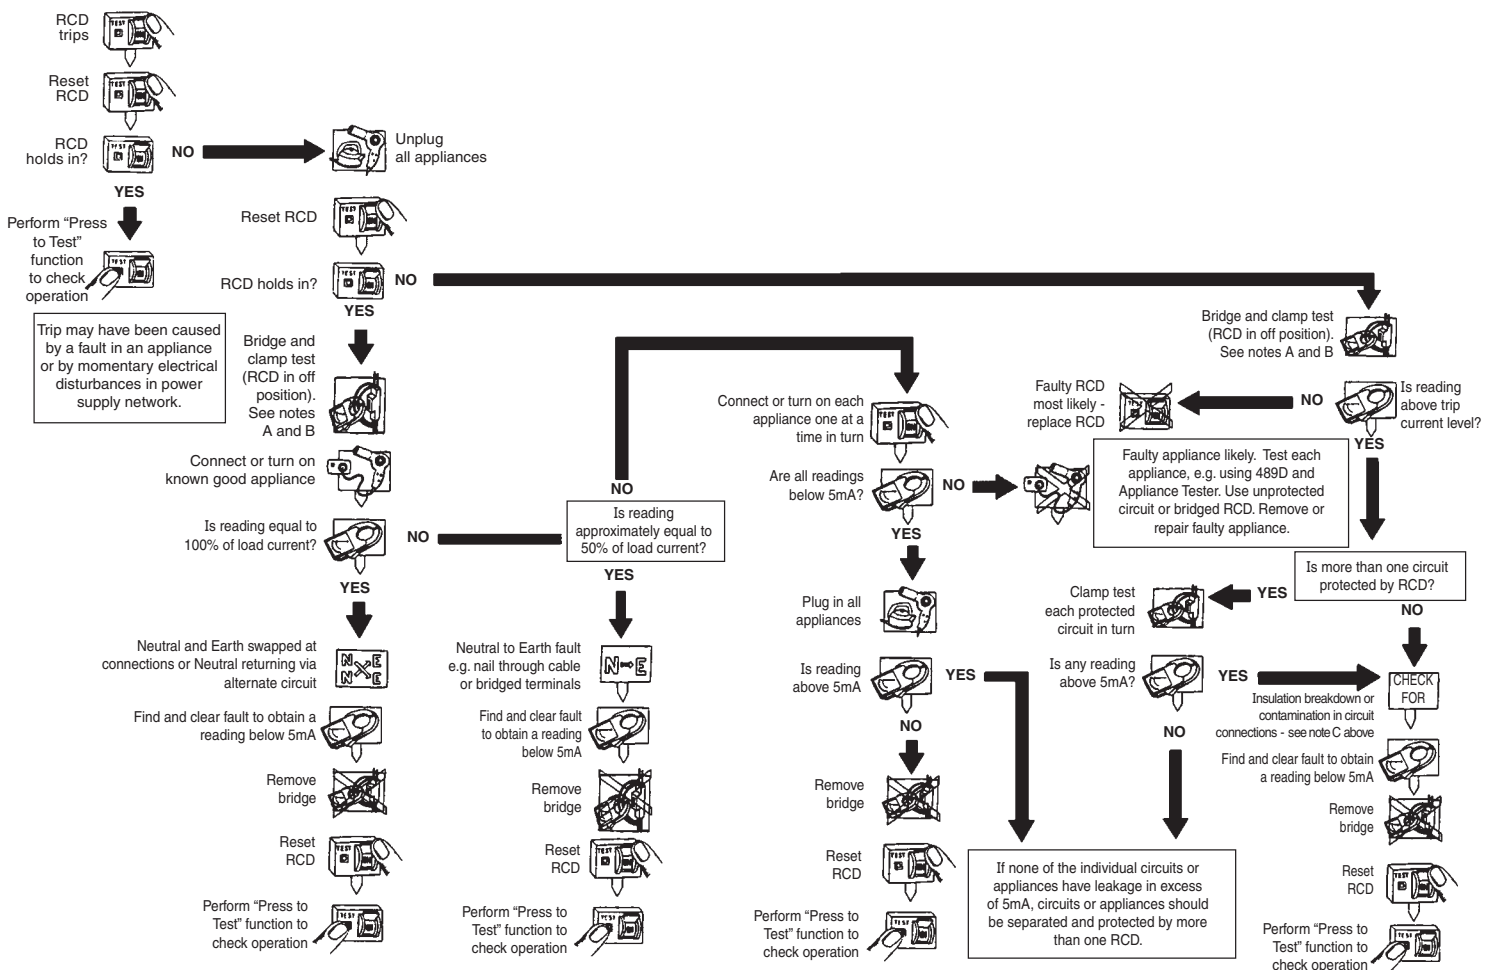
RCD trips

Reset RCD

RCD holds in?

NO

Unplug all appliances

YES

Perform “Press to Test” function to check operation

Trip may have been caused by a fault in an appliance or by momentary electrical disturbances in power supply network.

Reset RCD

RCD holds in?

NO

YES

Bridge and clamp test (RCD in off position). See notes A and B

Connect or turn on known good appliance

Is reading equal to 100% of load current?

NO

YES

Neutral and Earth swapped at connections or Neutral returning via alternate circuit

N E N E

Find and clear fault to obtain a reading below 5mA

Remove bridge

Reset RCD

Perform “Press to Test” function to check operation

NO

Is reading approximately equal to 50% of load current?

YES

Neutral to Earth fault e.g. nail through cable or bridged terminals

N E

Find and clear fault to obtain a reading below 5mA

Remove bridge

Reset RCD

Perform “Press to Test” function to check operation

Connect or turn on each appliance one at a time in turn

Are all readings below 5mA?

NO

YES

Plug in all appliances

Is reading above 5mA

YES

NO

Remove bridge

Reset RCD

Perform “Press to Test” function to check operation

If none of the individual circuits or appliances have leakage in excess of 5mA, circuits or appliances should be separated and protected by more than one RCD.

Bridge and clamp test (RCD in off position). See notes A and B

Faulty RCD most likely - replace RCD

NO

Is reading above trip current level?

YES

Faulty appliance likely. Test each appliance, e.g. using 489D and Appliance Tester. Use unprotected circuit or bridged RCD. Remove or repair faulty appliance.

Is more than one circuit protected by RCD?

YES

NO

Clamp test each protected circuit in turn

Is any reading above 5mA?

YES

NO

CHECK FOR

Insulation breakdown or contamination in circuit connections - see note C above

Find and clear fault to obtain a reading below 5mA

Remove bridge

Reset RCD

Perform “Press to Test” function to check operation